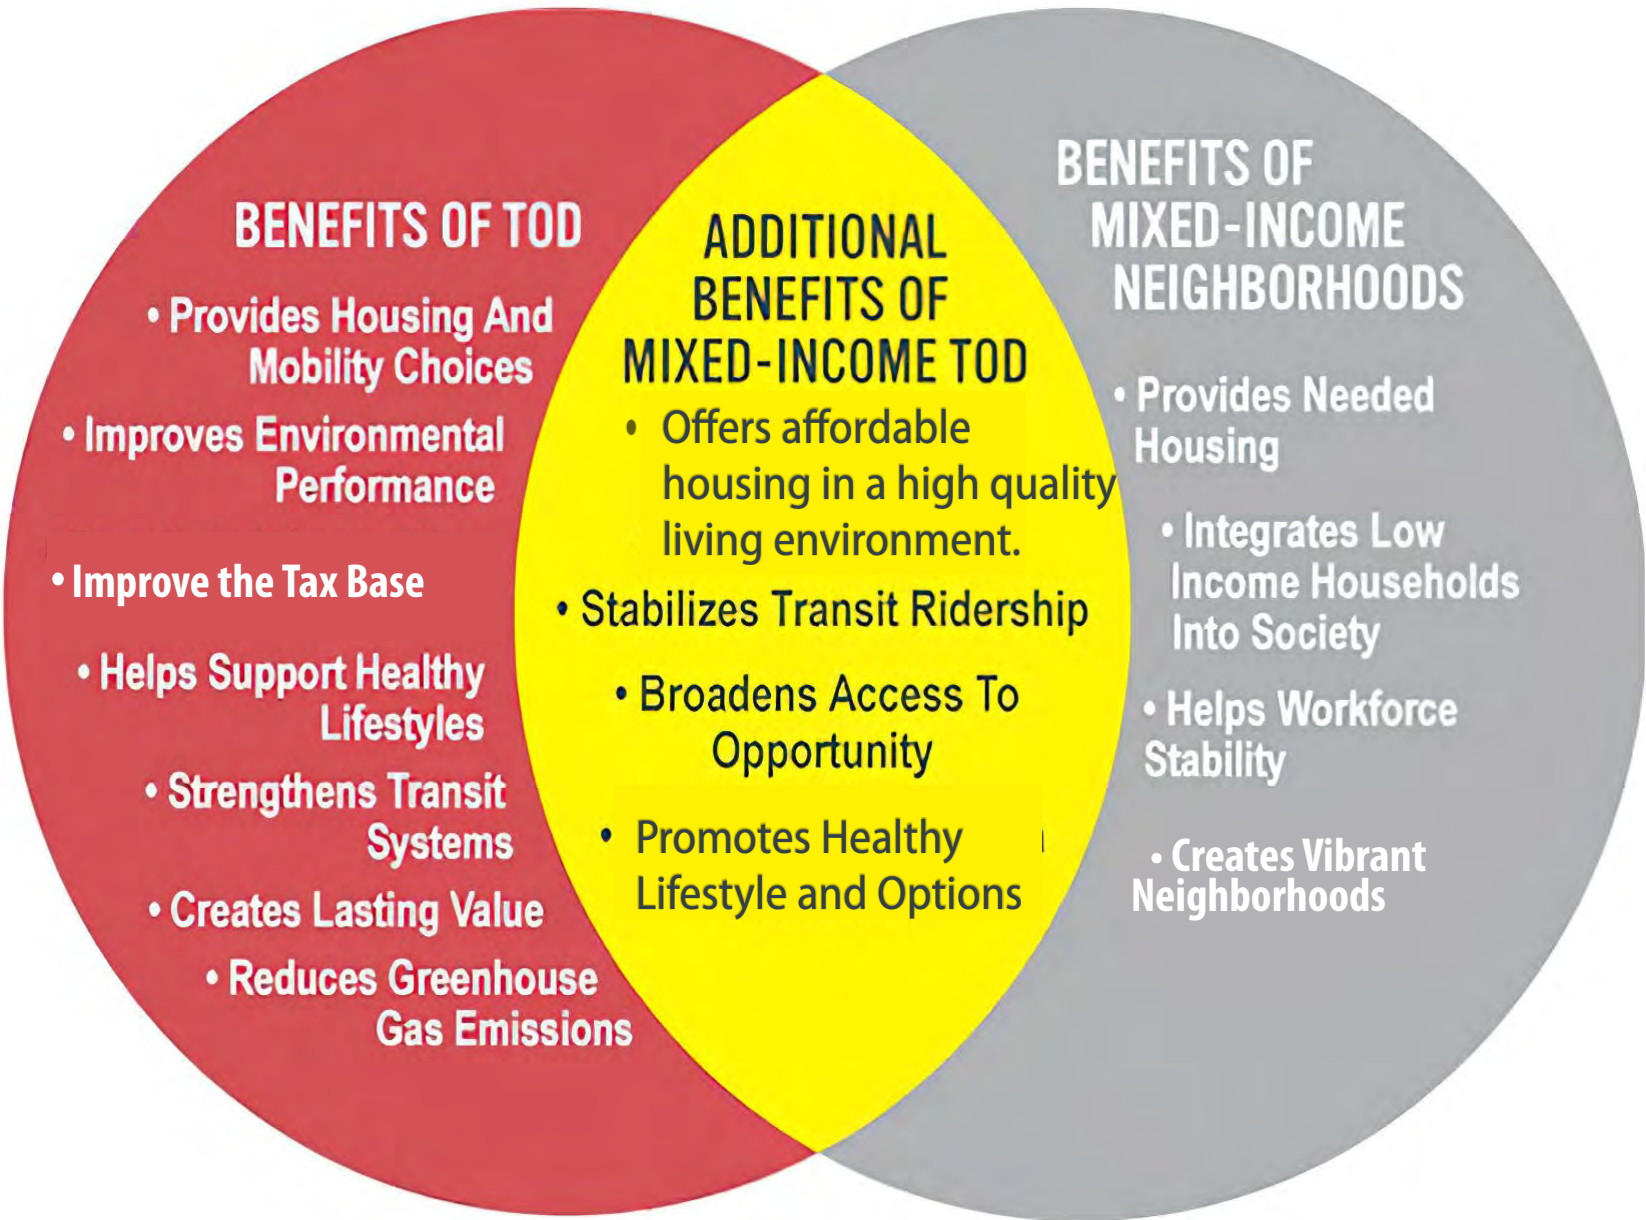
BENEFITS OF TOD

• Provides Housing And Mobility Choices

• Improves Environmental Performance

• Improve the Tax Base

• Helps Support Healthy Lifestyles

• Strengthens Transit Systems

• Creates Lasting Value

• Reduces Greenhouse Gas Emissions

ADDITIONAL BENEFITS OF MIXED-INCOME TOD

• Offers affordable housing in a high quality living environment.

• Stabilizes Transit Ridership

• Broadens Access To Opportunity

• Promotes Healthy Lifestyle and Options

BENEFITS OF MIXED-INCOME NEIGHBORHOODS

• Provides Needed Housing

• Integrates Low Income Households Into Society

• Helps Workforce Stability

• Creates Vibrant Neighborhoods